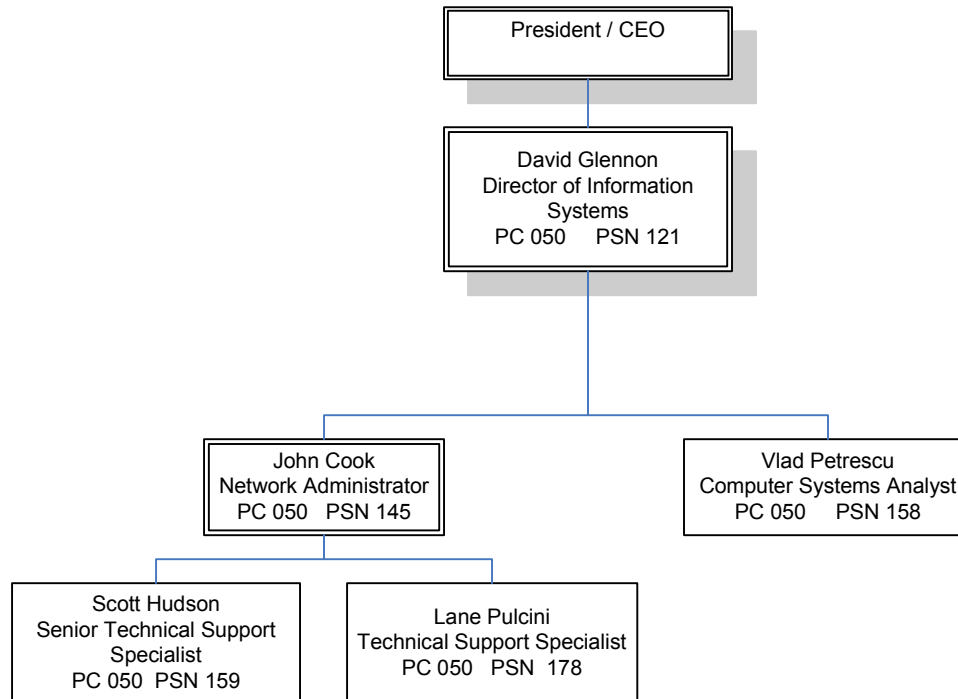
President / CEO

David Glennon
Director of Information Systems
PC 050 PSN 121

John Cook
Network Administrator
PC 050 PSN 145

Vlad Petrescu
Computer Systems Analyst
PC 050 PSN 158

Scott Hudson
Senior Technical Support Specialist
PC 050 PSN 159

Lane Pulcini
Technical Support Specialist
PC 050 PSN 178